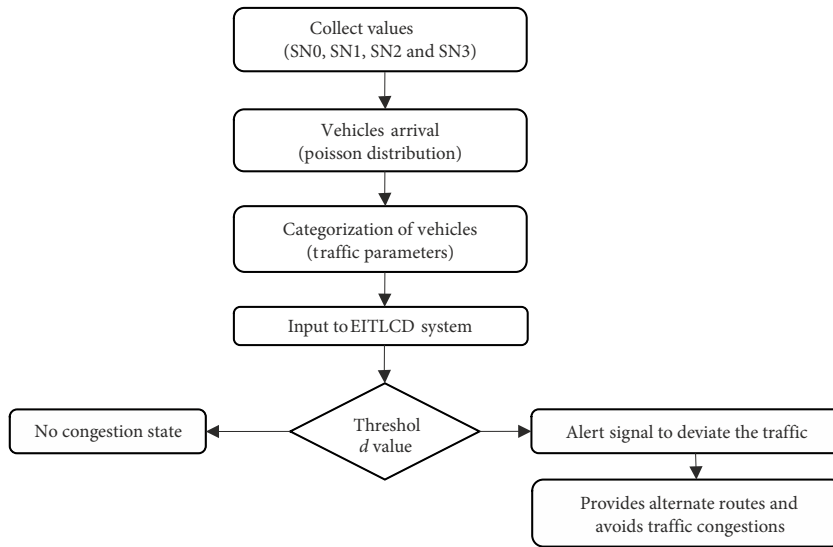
Collect values
(SN0, SN1, SN2 and SN3)

Vehicles arrival
(poisson distribution)

Categorization of vehicles
(traffic parameters)

Input to EITLCD system

No congestion state

Threshol
$d$ value

Alert signal to deviate the traffic

Provides alternate routes and avoids traffic congestions